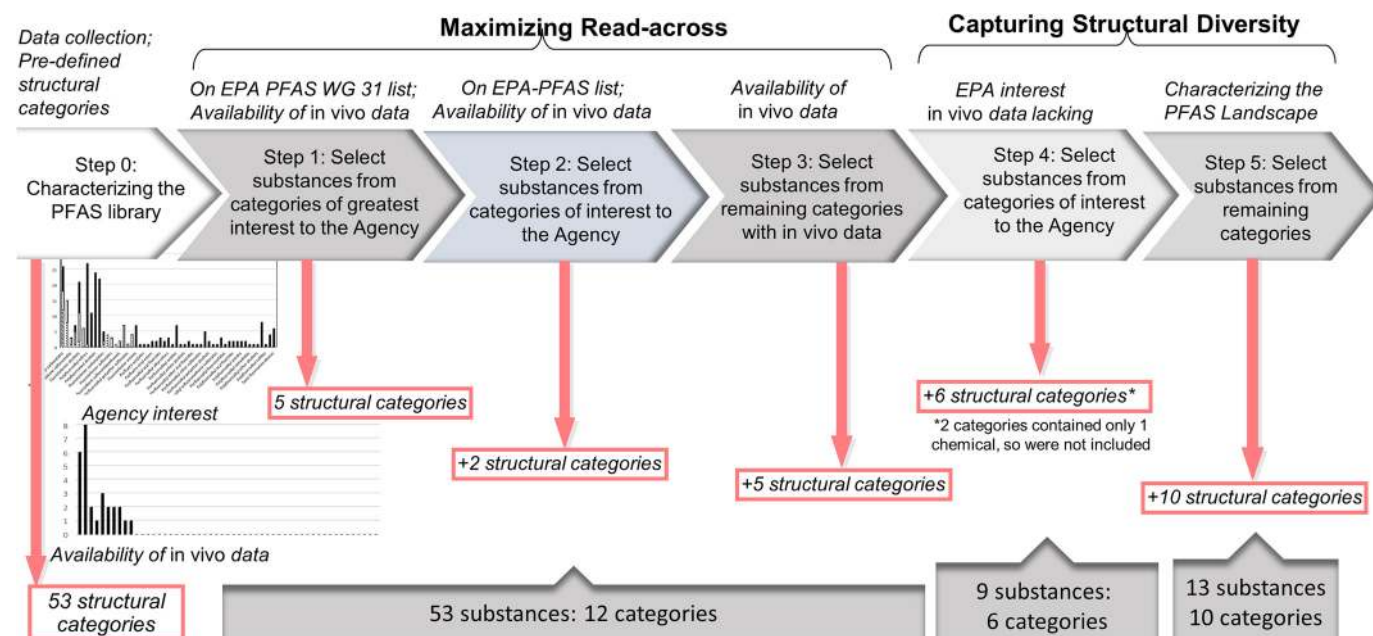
Maximizing Read-across

Capturing Structural Diversity

Data collection; Pre-defined structural categories

On EPA PFAS WG 31 list; Availability of in vivo data

On EPA-PFAS list; Availability of in vivo data

Availability of in vivo data

EPA interest in vivo data lacking

Characterizing the PFAS Landscape

Step 0: Characterizing the PFAS library

Step 1: Select substances from categories of greatest interest to the Agency

Step 2: Select substances from categories of interest to the Agency

Step 3: Select substances from remaining categories with in vivo data

Step 4: Select substances from categories of interest to the Agency

Step 5: Select substances from remaining categories

5 structural categories

Agency interest

+2 structural categories

+5 structural categories

+6 structural categories*

*2 categories contained only 1 chemical, so were not included

+10 structural categories

Availability of in vivo data

53 structural categories

53 substances: 12 categories

9 substances: 6 categories

13 substances 10 categories